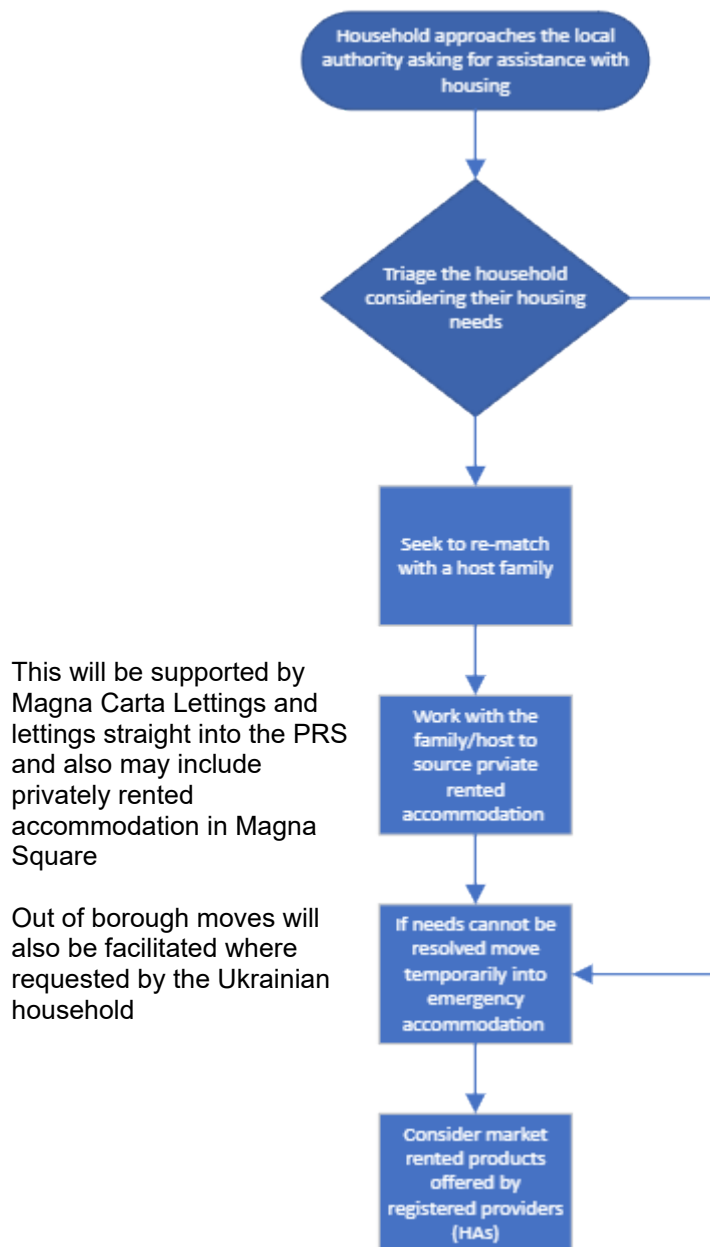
Household approaches the local authority asking for assistance with housing

Triage the household considering their housing needs

Seek to re-match with a host family

Work with the family/host to source prviate rented accommodation

If needs cannot be resolved move temporarily into emergency accommodation

Consider market rented products offered by registered providers (HAs)

This will be supported by Magna Carta Lettings and lettings straight into the PRS and also may include privately rented accommodation in Magna Square

Out of borough moves will also be facilitated where requested by the Ukrainian household